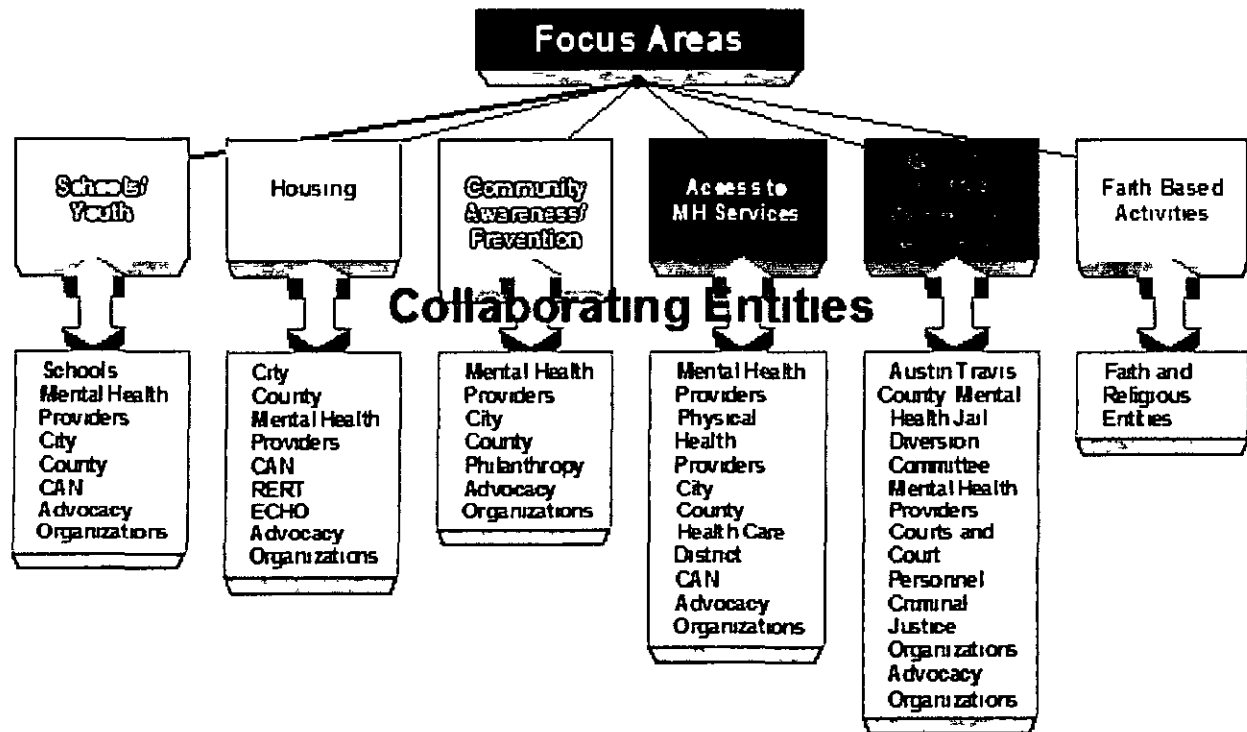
Focus Areas

Schools/ Youth

Housing

Community Awareness/ Prevention

Access to MH Services

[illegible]

Faith Based Activities

Collaborating Entities

Schools
Mental Health Providers
City
County
CAN
Advocacy Organizations

City
County
Mental Health Providers
CAN
RERT
ECHO
Advocacy Organizations

Mental Health Providers
City
County
Philanthropy
Advocacy Organizations

Mental Health Providers
Physical Health Providers
City
County
Health Care District
CAN
Advocacy Organizations

Austin Travis County Mental Health Jail Diversion Committee
Mental Health Providers
Courts and Court Personnel
Criminal Justice Organizations
Advocacy Organizations

Faith and Religious Entities